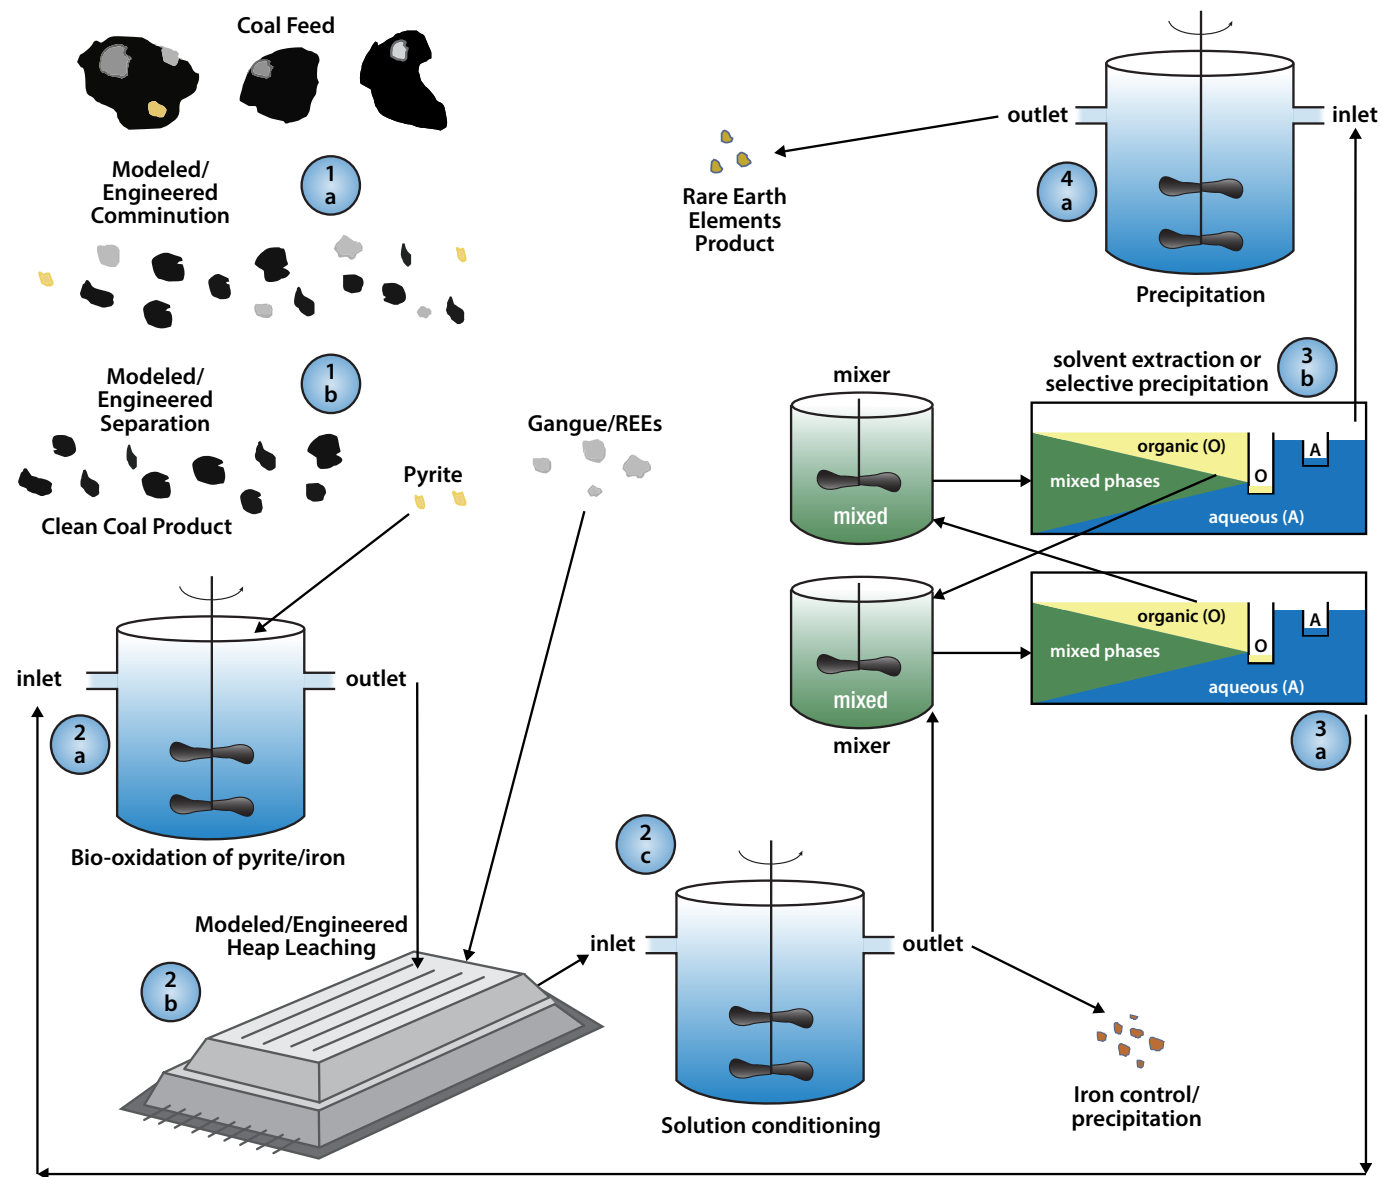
Coal Feed

Modeled/ Engineered Comminution

1 a

Modeled/ Engineered Separation

1 b

Clean Coal Product

Pyrite

Gangue/REEs

outlet

inlet

Rare Earth Elements Product

4 a

Precipitation

mixer

solvent extraction or selective precipitation

3 b

organic (O)

mixed phases

O

A

aqueous (A)

mixed

organic (O)

mixed phases

O

A

aqueous (A)

mixed

mixer

3 a

inlet

outlet

2 a

Bio-oxidation of pyrite/iron

2 c

Modeled/Engineered Heap Leaching

2 b

inlet

outlet

Solution conditioning

Iron control/ precipitation